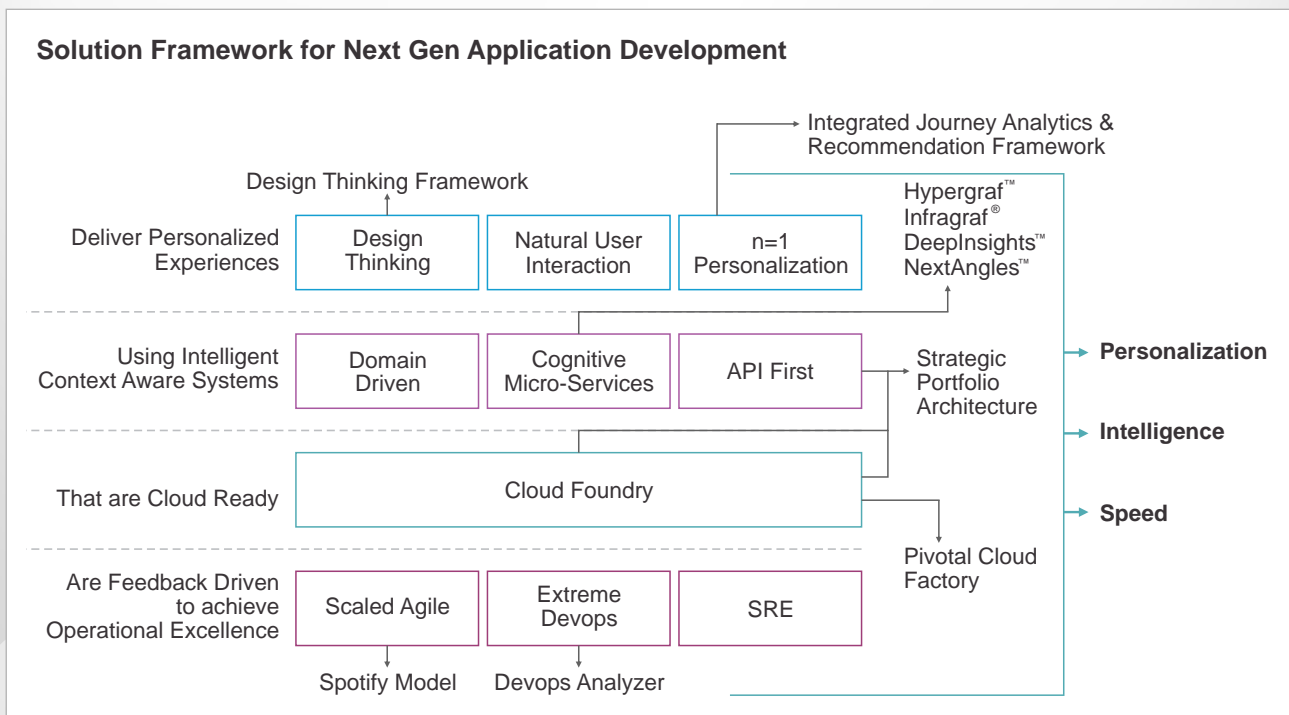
Solution Framework for Next Gen Application Development

Integrated Journey Analytics & Recommendation Framework

Design Thinking Framework

Hypergraf™
Infragraf®
DeepInsights™
NextAngles™

Deliver Personalized Experiences

Design Thinking

Natural User Interaction

n=1 Personalization

Using Intelligent Context Aware Systems

Domain Driven

Cognitive Micro-Services

API First

Strategic Portfolio Architecture

Personalization

Intelligence

Speed

That are Cloud Ready

Cloud Foundry

Pivotal Cloud Factory

Are Feedback Driven to achieve Operational Excellence

Scaled Agile

Extreme Devops

SRE

Spotify Model

Devops Analyzer